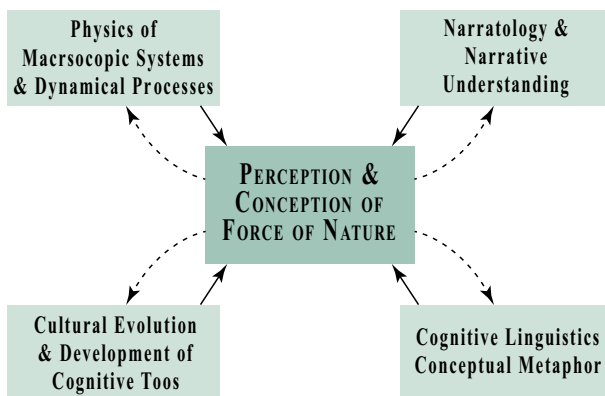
Physics of Macrsocopic Systems & Dynamical Processes

Narratology & Narrative Understanding

Perception & Conception of Force of Nature

Cultural Evolution & Development of Cognitive Toos

Cognitive Linguistics Conceptual Metaphor